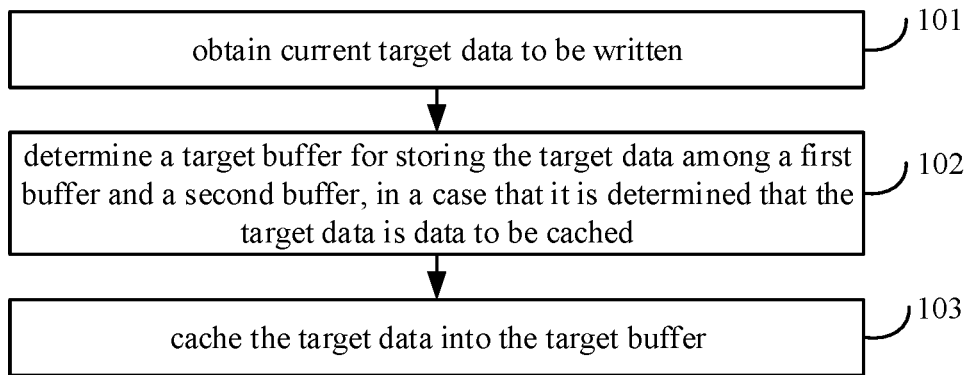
obtain current target data to be written

101

determine a target buffer for storing the target data among a first buffer and a second buffer, in a case that it is determined that the target data is data to be cached

102

cache the target data into the target buffer

103